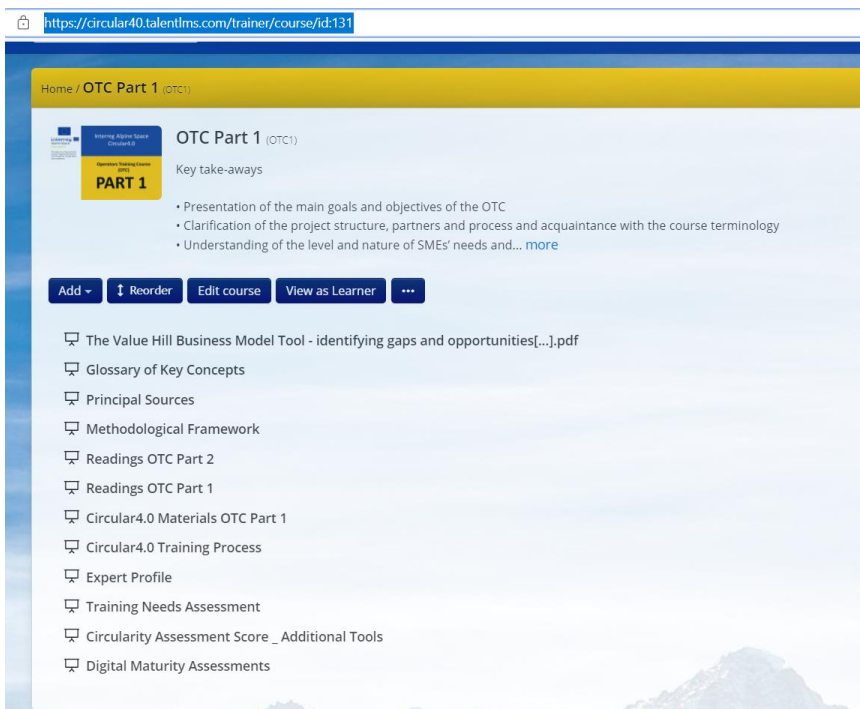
https://circular40.talentlms.com/trainer/course/id:131

Home / OTC Part 1 (OTC1)

Interreg Alpine Space Circular4.0

Operators Training Course (OTC)

PART 1

OTC Part 1 (OTC1)

Key take-aways

• Presentation of the main goals and objectives of the OTC
• Clarification of the project structure, partners and process and acquaintance with the course terminology
• Understanding of the level and nature of SMEs' needs and... more

Add ▾ | Reorder | Edit course | View as Learner | ···

The Value Hill Business Model Tool - identifying gaps and opportunities[...].pdf
Glossary of Key Concepts
Principal Sources
Methodological Framework
Readings OTC Part 2
Readings OTC Part 1
Circular4.0 Materials OTC Part 1
Circular4.0 Training Process
Expert Profile
Training Needs Assessment
Circularity Assessment Score _ Additional Tools
Digital Maturity Assessments